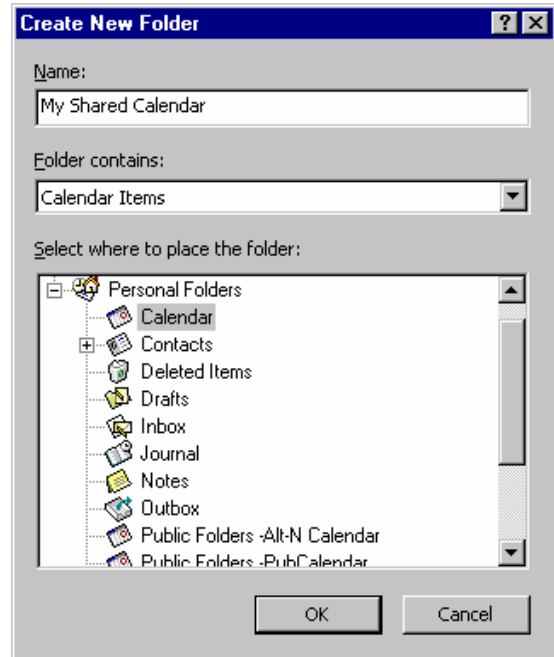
Create New Folder

?

X

Name:

My Shared Calendar

Folder contains:

Calendar Items

Select where to place the folder:

Personal Folders

Calendar

Contacts

Deleted Items

Drafts

Inbox

Journal

Notes

Outbox

Public Folders -Alt-N Calendar

Public Folders -PubCalendar

OK

Cancel